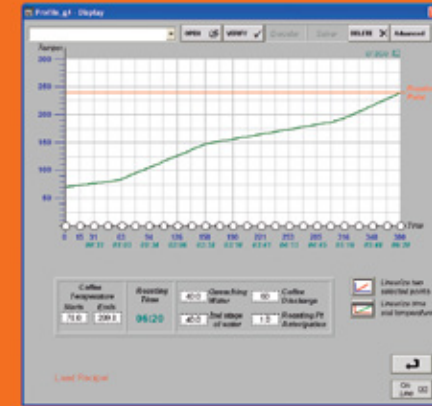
Profile_g1 - Display

OPEN VERIFY Transfer Save DELETE Advanced

Temper
300
250
200
150
100
50

Time

0 15 31 63 94 126 158 190 221 253 285 316 348 380
00:12 01:03 01:34 02:06 02:38 03:10 03:41 04:13 04:45 05:16 05:48 06:20

Coffee Temperature
Starts 70.0
Ends 239.0

Roasting Time
06:20

Quenching Water 40.0
2nd stage of water 40.0

Coffee Discharge 60
Roasting Pit Refrigeration 1.0

Linearize two selected points
Linearize time and temperature

Load Recipe

On Line